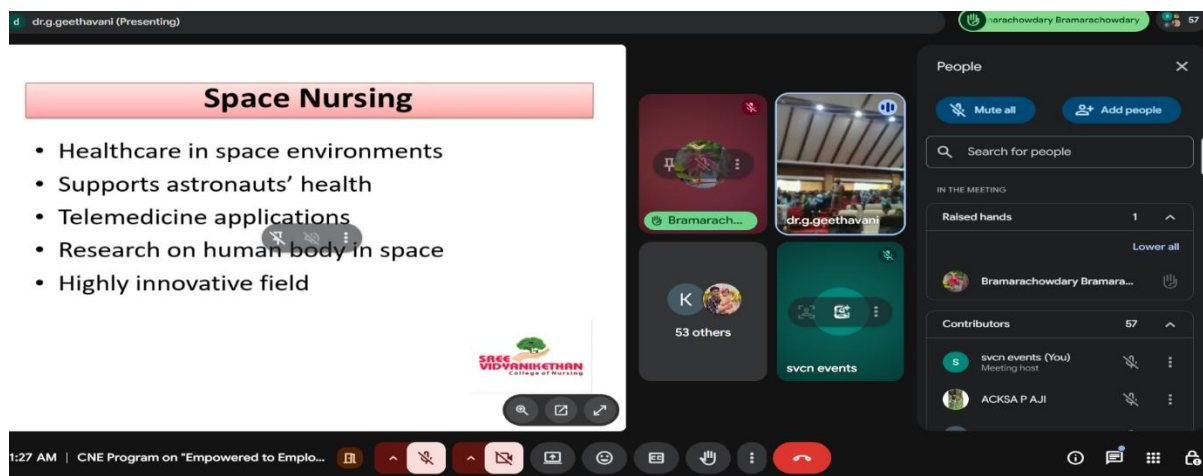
d dr.g.geethavani (Presenting)

Space Nursing

• Healthcare in space environments
• Supports astronauts' health
• Telemedicine applications
• Research on human body in space
• Highly innovative field

SREE VIDYANIKETHAN College of Nursing

Bramarach...

dr.g.geethavani

K

53 others

svcn events

·arachowdary Bramarachowdary

57

People

Mute all

Add people

Search for people

IN THE MEETING

Raised hands 1

Lower all

Bramarachowdary Bramara...

Contributors 57

S svcn events (You) Meeting host

ACKSA P AJI

1:27 AM | CNE Program on "Empowered to Emplo...